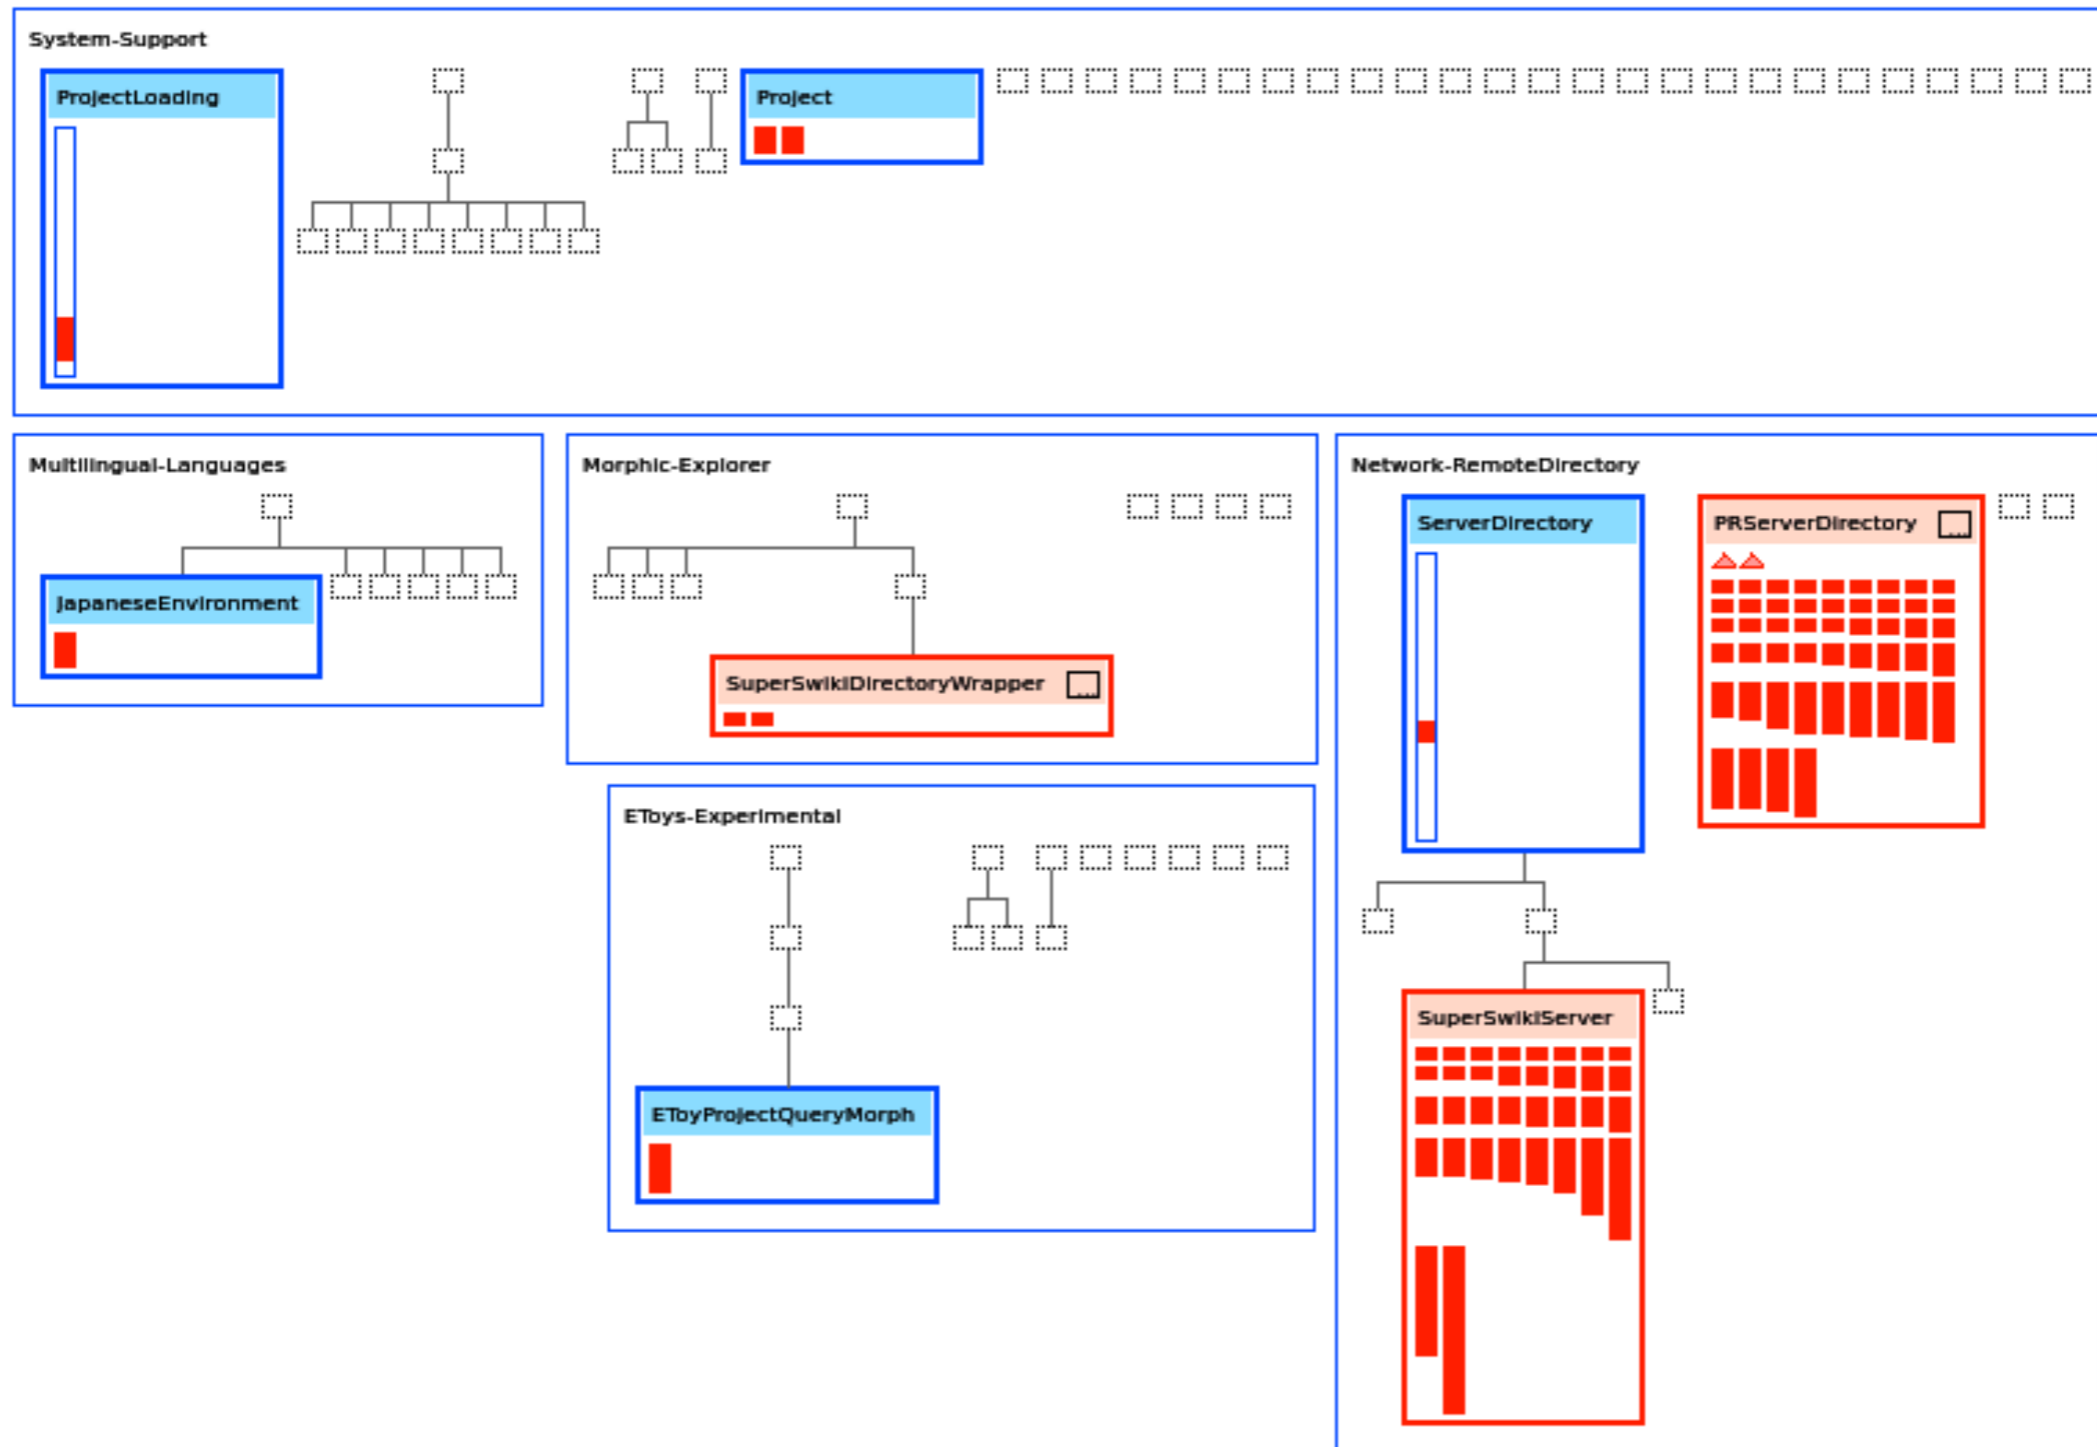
System-Support

ProjectLoading

Project

Multilingual-Languages

JapaneseEnvironment

Morphic-Explorer

SuperSwikiDirectoryWrapper

Network-RemoteDirectory

ServerDirectory

PRServerDirectory

SuperSwikiServer

EToys-Experimental

EToyProjectQueryMorph